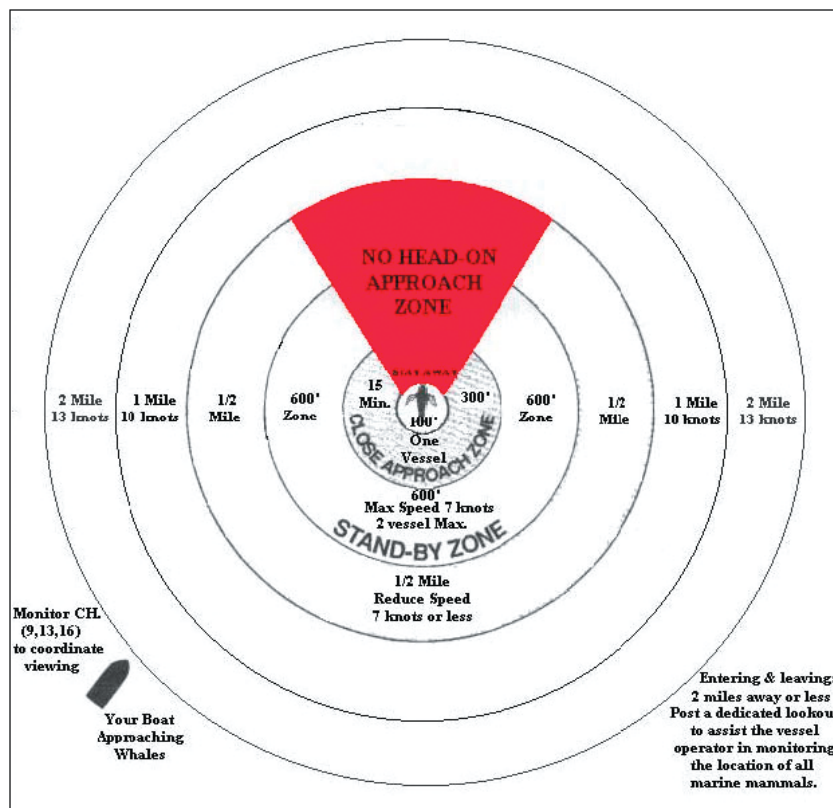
NO HEAD-ON APPROACH ZONE

2 Mile 13 knots

1 Mile 10 knots

1/2 Mile

600' Zone

15 Min.

STAY AWAY

100'

300'

One Vessel

CLOSE APPROACH ZONE

600' Zone

1/2 Mile

1 Mile 10 knots

2 Mile 13 knots

600' Max Speed 7 knots 2 vessel Max.

STAND-BY ZONE

1/2 Mile Reduce Speed 7 knots or less

Monitor CH. (9,13,16) to coordinate viewing

Your Boat Approaching Whales

Entering & leaving 2 miles away or less Post a dedicated lookou to assist the vessel operator in monitoring the location of all marine mammals.